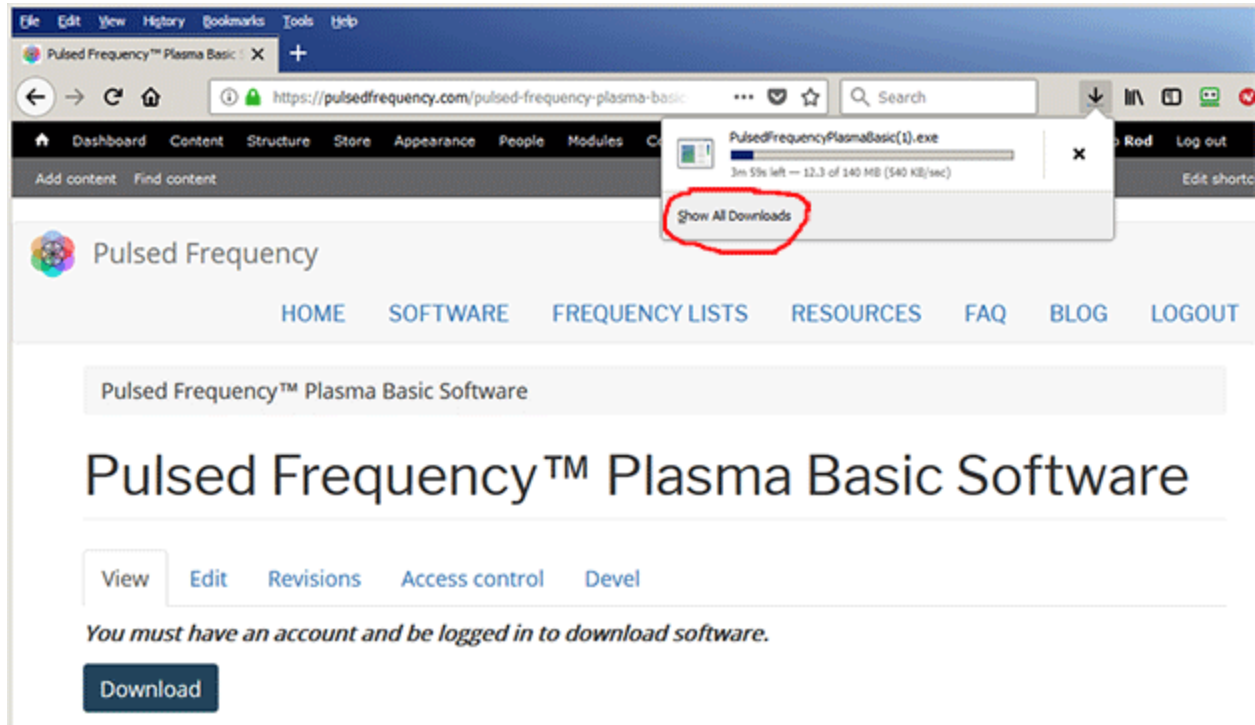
File Edit View History Bookmarks Tools Help

Pulsed Frequency™ Plasma Basic S

https://pulsedfrequency.com/pulsed-frequency-plasma-basic

Search

Dashboard Content Structure Store Appearance People Modules C

Rod Log out

Add content Find content

Edit shortc

PulsedFrequencyPlasmaBasic(1).exe

3m 59s left — 12.3 of 140 MB (540 KB/sec)

Show All Downloads

Pulsed Frequency

HOME SOFTWARE FREQUENCY LISTS RESOURCES FAQ BLOG LOGOUT

Pulsed Frequency™ Plasma Basic Software

Pulsed Frequency™ Plasma Basic Software

View Edit Revisions Access control Devel

*You must have an account and be logged in to download software.*

Download